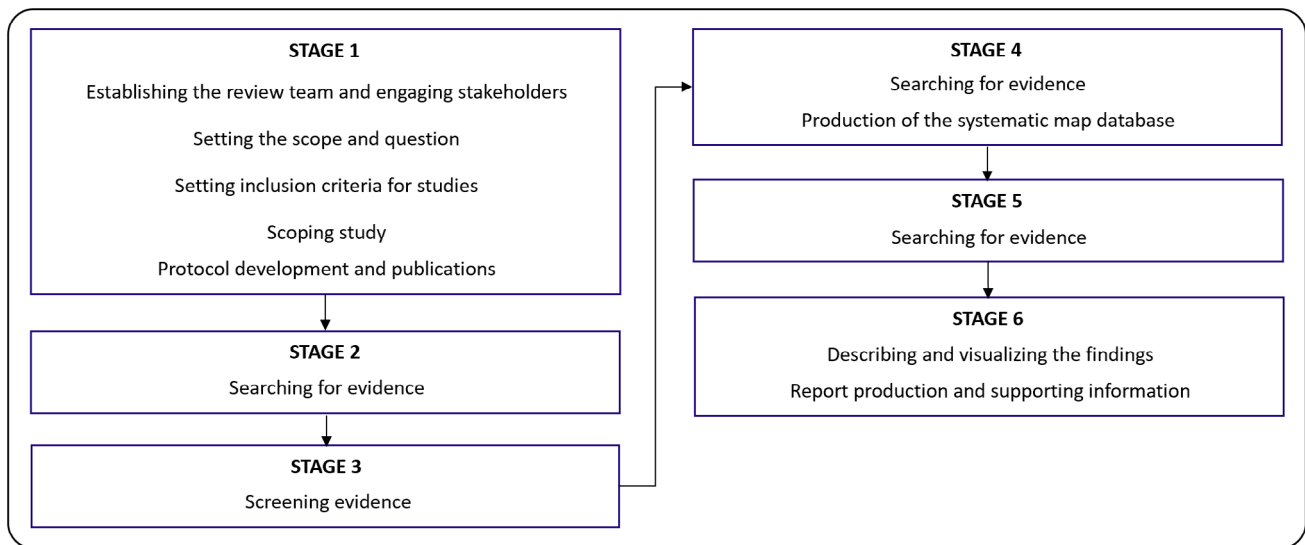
STAGE 1

Establishing the review team and engaging stakeholders

Setting the scope and question

Setting inclusion criteria for studies

Scoping study

Protocol development and publications

STAGE 2

Searching for evidence

STAGE 3

Screening evidence

STAGE 4

Searching for evidence

Production of the systematic map database

STAGE 5

Searching for evidence

STAGE 6

Describing and visualizing the findings

Report production and supporting information